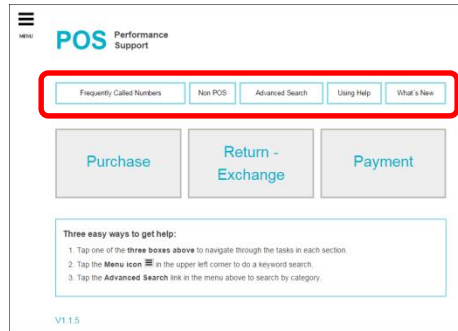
MENU

POS Performance Support

Frequently Called Numbers
Non POS
Advanced Search
Using Help
What's New

Purchase

Return - Exchange

Payment

Three easy ways to get help:

1. Tap one of the three boxes above to navigate through the tasks in each section.
2. Tap the Menu icon ☰ in the upper left corner to do a keyword search.
3. Tap the Advanced Search link in the menu above to search by category.

V1.1.5